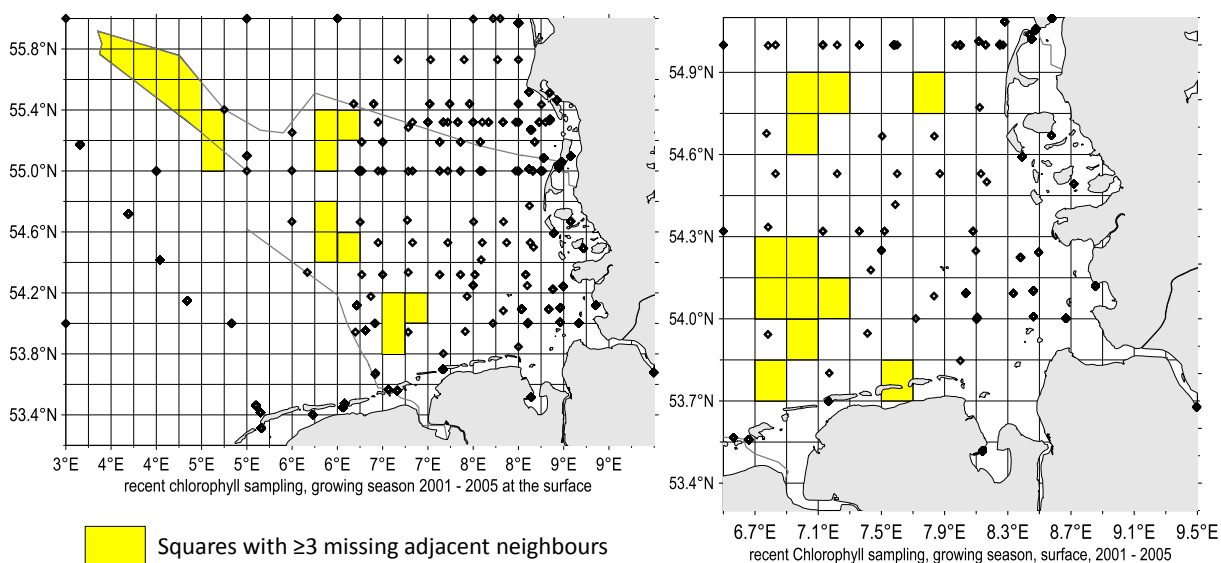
55.8°N
55.4°N
55.0°N
54.6°N
54.2°N
53.8°N
53.4°N
3°E 4°E 4°E 5°E 5°E 6°E 6°E 7°E 7°E 8°E 8°E 9°E 9°E
recent chlorophyll sampling, growing season 2001 - 2005 at the surface

54.9°N
54.6°N
54.3°N
54.0°N
53.7°N
53.4°N
6.7°E 7.1°E 7.5°E 7.9°E 8.3°E 8.7°E 9.1°E 9.5°E
recent Chlorophyll sampling, growing season, surface, 2001 - 2005

Squares with ≥3 missing adjacent neighbours